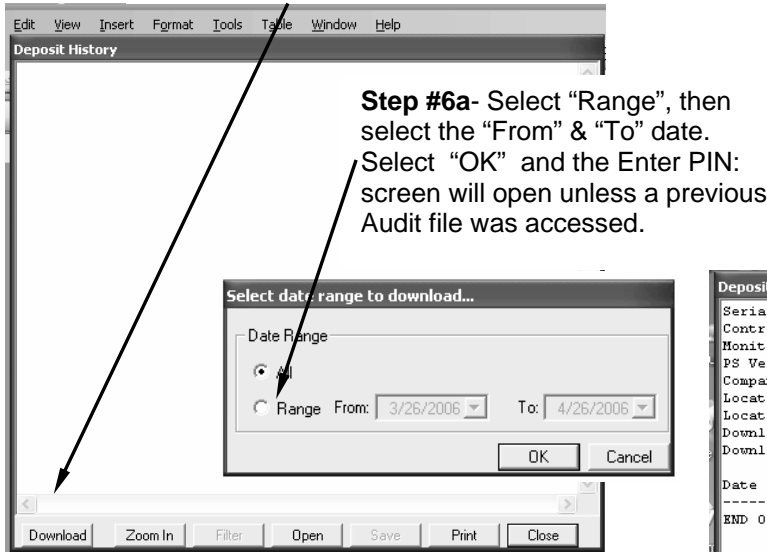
Edit View Insert Format Tools Table Window Help

Deposit History

**Step #6a**- Select “Range”, then select the “From” & “To” date. Select “OK” and the Enter PIN: screen will open unless a previous Audit file was accessed.

Select date range to download...

Date Range

All

Range From: 3/26/2006 To: 4/26/2006

OK Cancel

Download Zoom In Filter Open Save Print Close

Deposit

Seria
Contr
Monit
PS Ve
Compa
Locat
Locat
Downl
Downl

Date
-----
END O